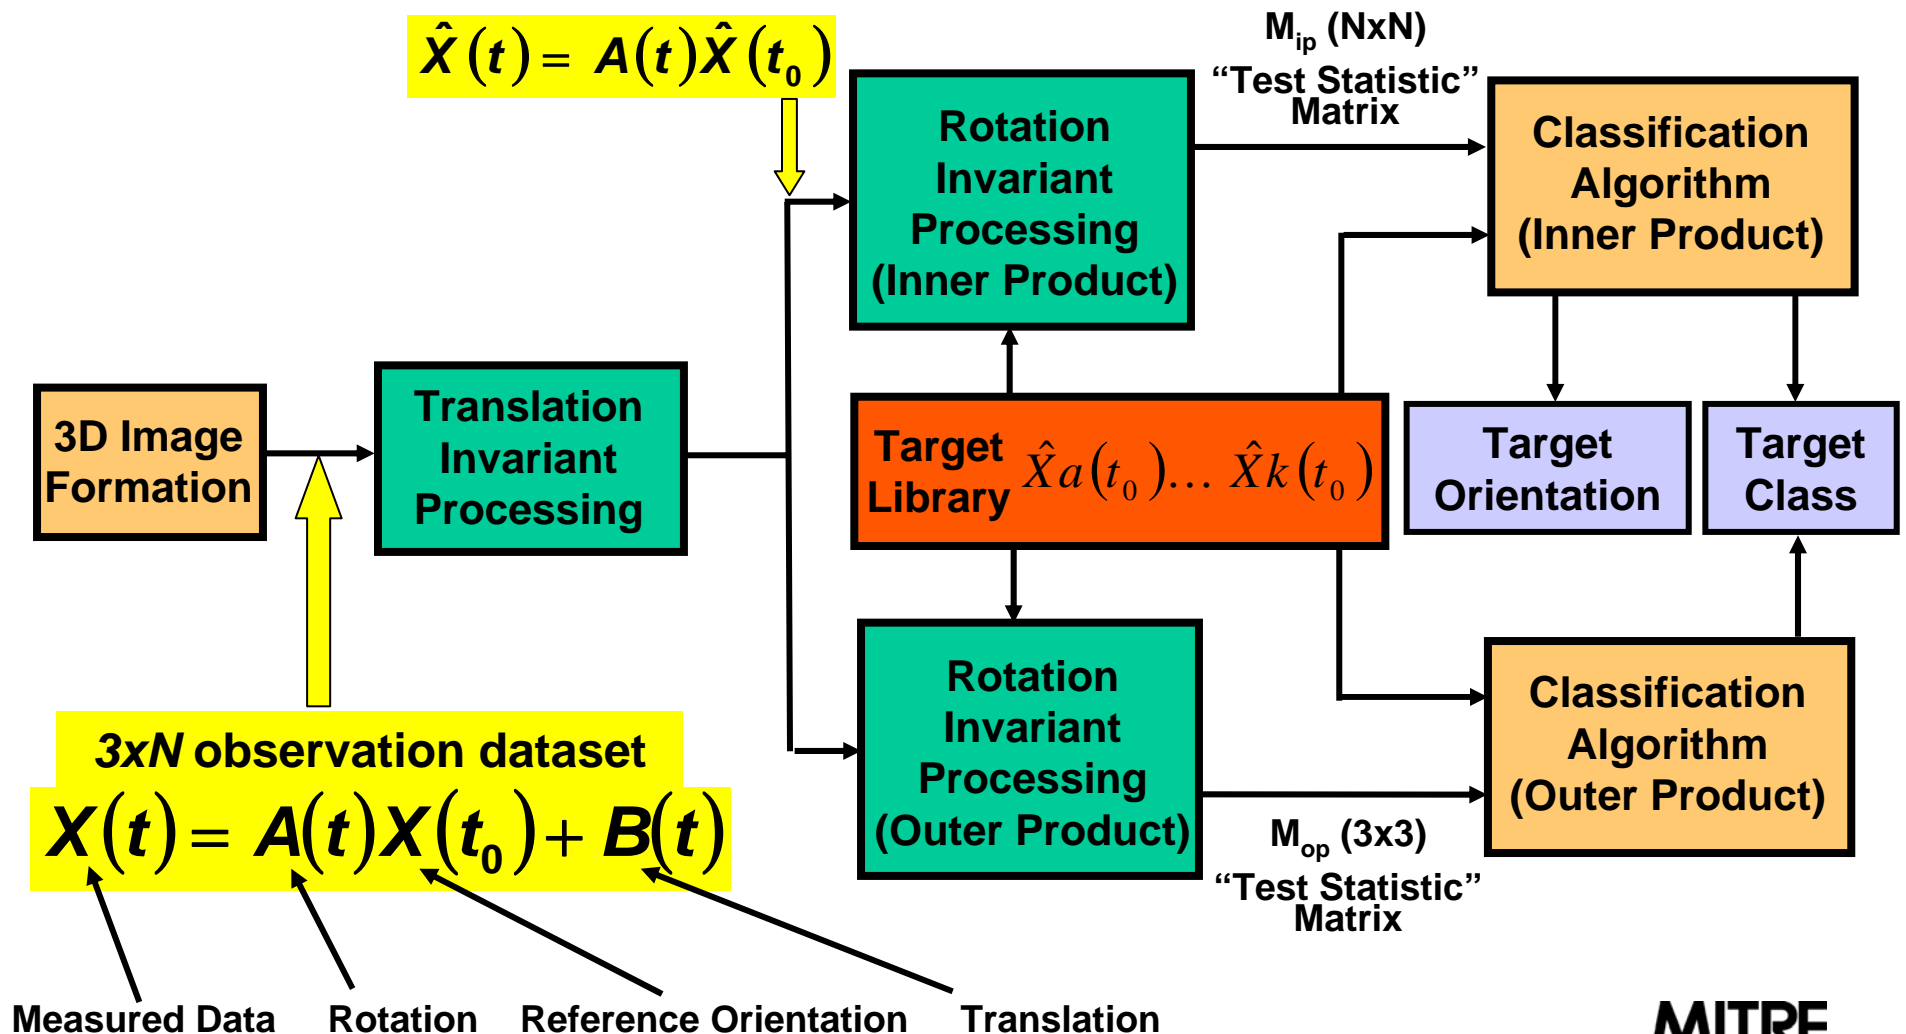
$\hat{X}(t) = A(t)\hat{X}(t_0)$

$M_{ip}$ (NxN)
“Test Statistic”
Matrix

Rotation Invariant Processing (Inner Product)

Classification Algorithm (Inner Product)

3D Image Formation

Translation Invariant Processing

Target Library $\hat{X}a(t_0)\ldots\hat{X}k(t_0)$

Target Orientation

Target Class

Rotation Invariant Processing (Outer Product)

Classification Algorithm (Outer Product)

3xN observation dataset

$X(t) = A(t)X(t_0) + B(t)$

$M_{op}$ (3x3)
“Test Statistic”
Matrix

Measured Data Rotation Reference Orientation Translation

MITRE